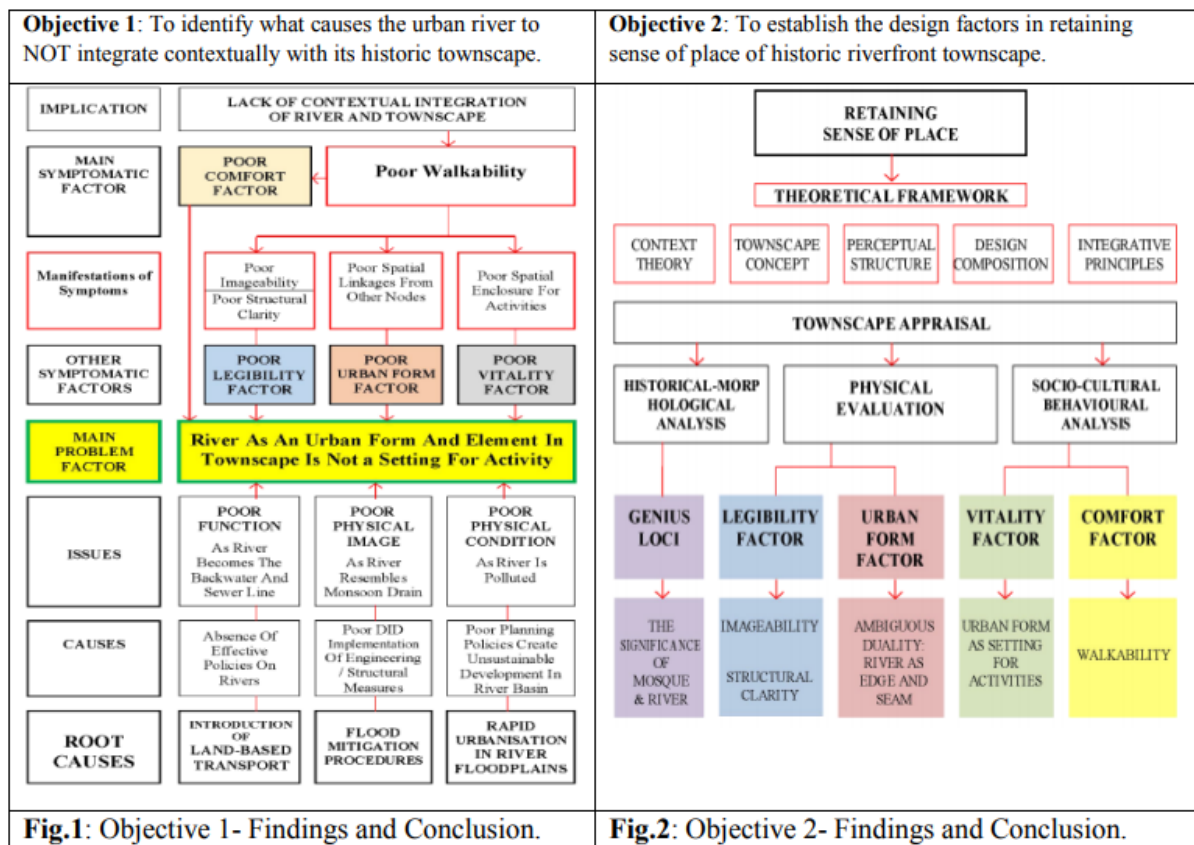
**Objective 1**: To identify what causes the urban river to NOT integrate contextually with its historic townscape.

**Objective 2**: To establish the design factors in retaining sense of place of historic riverfront townscape.

IMPLICATION

LACK OF CONTEXTUAL INTEGRATION OF RIVER AND TOWNSCAPE

MAIN SYMPTOMATIC FACTOR

POOR COMFORT FACTOR

Poor Walkability

Manifestations of Symptoms

Poor Imageability

Poor Structural Clarity

Poor Spatial Linkages From Other Nodes

Poor Spatial Enclosure For Activities

OTHER SYMPTOMATIC FACTORS

POOR LEGIBILITY FACTOR

POOR URBAN FORM FACTOR

POOR VITALITY FACTOR

MAIN PROBLEM FACTOR

River As An Urban Form And Element In Townscape Is Not a Setting For Activity

ISSUES

POOR FUNCTION As River Becomes The Backwater And Sewer Line

POOR PHYSICAL IMAGE As River Resembles Monsoon Drain

POOR PHYSICAL CONDITION As River Is Polluted

CAUSES

Absence Of Effective Policies On Rivers

Poor DID Implementation Of Engineering / Structural Measures

Poor Planning Policies Create Unsustainable Development In River Basin

ROOT CAUSES

INTRODUCTION OF LAND-BASED TRANSPORT

FLOOD MITIGATION PROCEDURES

RAPID URBANISATION IN RIVER FLOODPLAINS

RETAINING SENSE OF PLACE

THEORETICAL FRAMEWORK

CONTEXT THEORY

TOWNSCAPE CONCEPT

PERCEPTUAL STRUCTURE

DESIGN COMPOSITION

INTEGRATIVE PRINCIPLES

TOWNSCAPE APPRAISAL

HISTORICAL-MORPHOLOGICAL ANALYSIS

PHYSICAL EVALUATION

SOCIO-CULTURAL BEHAVIOURAL ANALYSIS

GENIUS LOCI

LEGIBILITY FACTOR

URBAN FORM FACTOR

VITALITY FACTOR

COMFORT FACTOR

THE SIGNIFICANCE OF MOSQUE & RIVER

IMAGEABILITY

STRUCTURAL CLARITY

AMBIGUOUS DUALITY: RIVER AS EDGE AND SEAM

URBAN FORM AS SETTING FOR ACTIVITIES

WALKABILITY

**Fig.1**: Objective 1- Findings and Conclusion.

**Fig.2**: Objective 2- Findings and Conclusion.